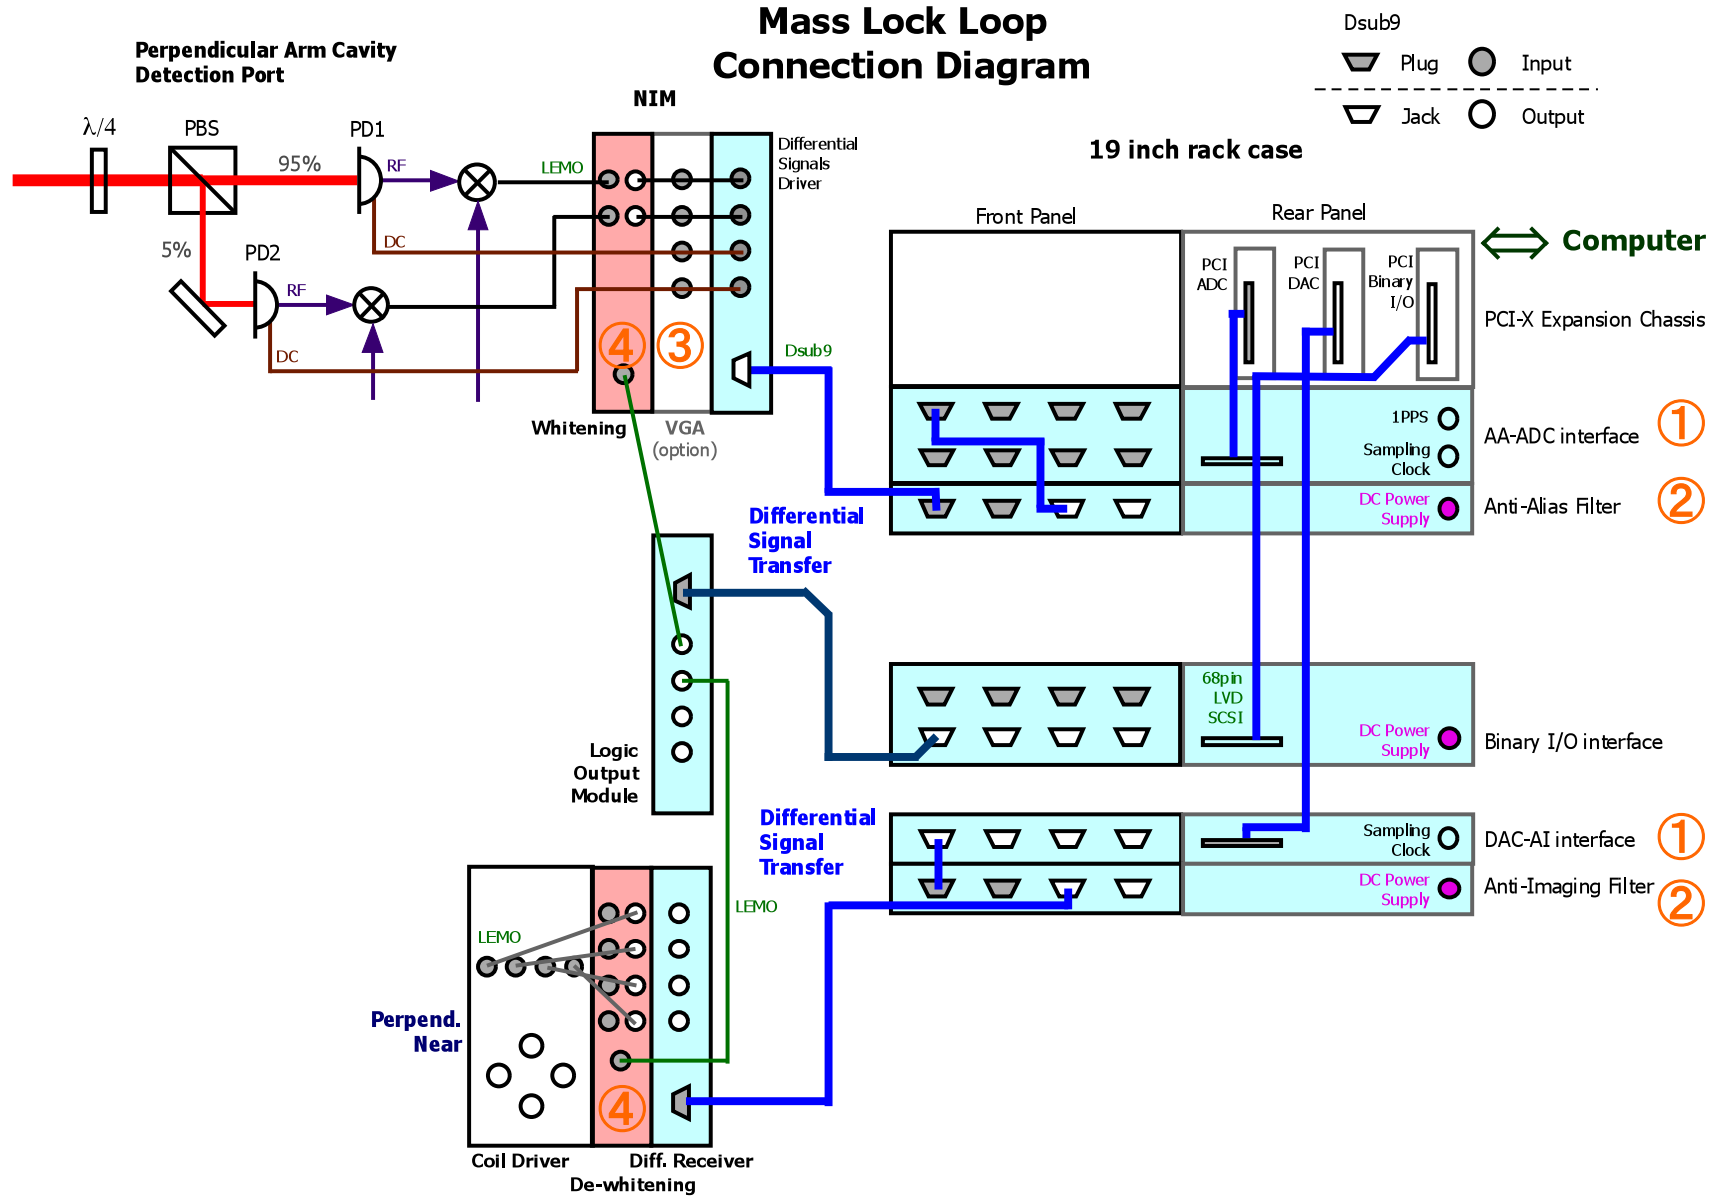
Mass Lock Loop
Connection Diagram

Dsub9
Plug
Input
Jack
Output

Perpendicular Arm Cavity
Detection Port

$\lambda/4$
PBS
PD1
95%
RF
LEMO
DC
5%
PD2
RF
DC

NIM
Differential Signals Driver
4
3
Dsub9
Whitening
VGA (option)

19 inch rack case
Front Panel
Rear Panel
Computer
PCI ADC
PCI DAC
PCI Binary I/O
PCI-X Expansion Chassis
1PPS
Sampling Clock
AA-ADC interface
1
DC Power Supply
Anti-Alias Filter
2

Differential Signal Transfer

68pin LVD SCSI
DC Power Supply
Binary I/O interface

Logic Output Module

Differential Signal Transfer
Sampling Clock
DAC-AI interface
1
DC Power Supply
Anti-Imaging Filter
2

LEMO
LEMO
Perpend. Near
4
Coil Driver
Diff. Receiver
De-whitening